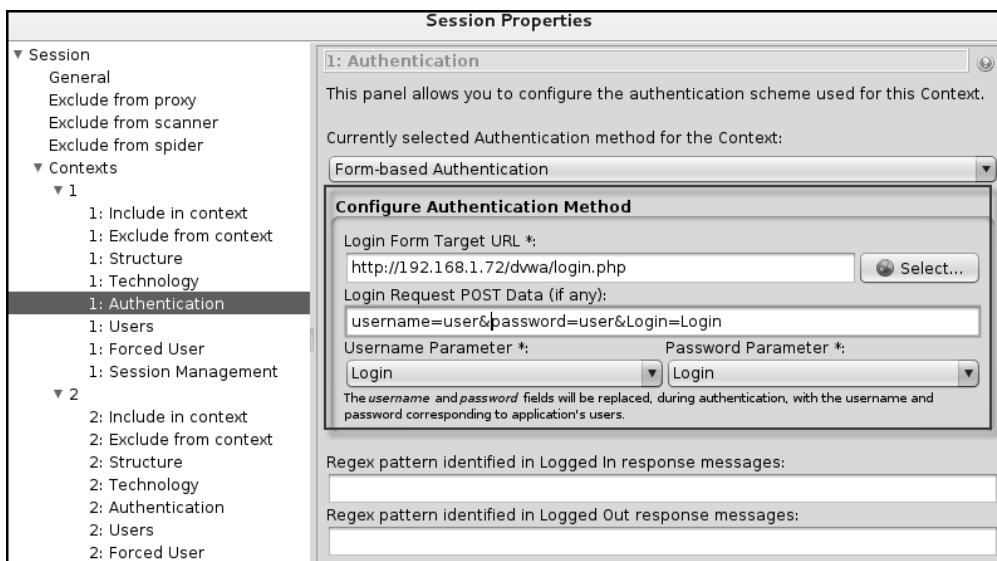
Session Properties

▼ Session
General
Exclude from proxy
Exclude from scanner
Exclude from spider
▼ Contexts
▼ 1
1: Include in context
1: Exclude from context
1: Structure
1: Technology
1: Authentication
1: Users
1: Forced User
1: Session Management
▼ 2
2: Include in context
2: Exclude from context
2: Structure
2: Technology
2: Authentication
2: Users
2: Forced User

1: Authentication

This panel allows you to configure the authentication scheme used for this Context.

Currently selected Authentication method for the Context:

Form-based Authentication

Configure Authentication Method

Login Form Target URL *:

http://192.168.1.72/dvwa/login.php

Select...

Login Request POST Data (if any):

username=user&password=user&Login=Login

Username Parameter *:

Login

Password Parameter *:

Login

The *username* and *password* fields will be replaced, during authentication, with the username and password corresponding to application's users.

Regex pattern identified in Logged In response messages:

Regex pattern identified in Logged Out response messages: